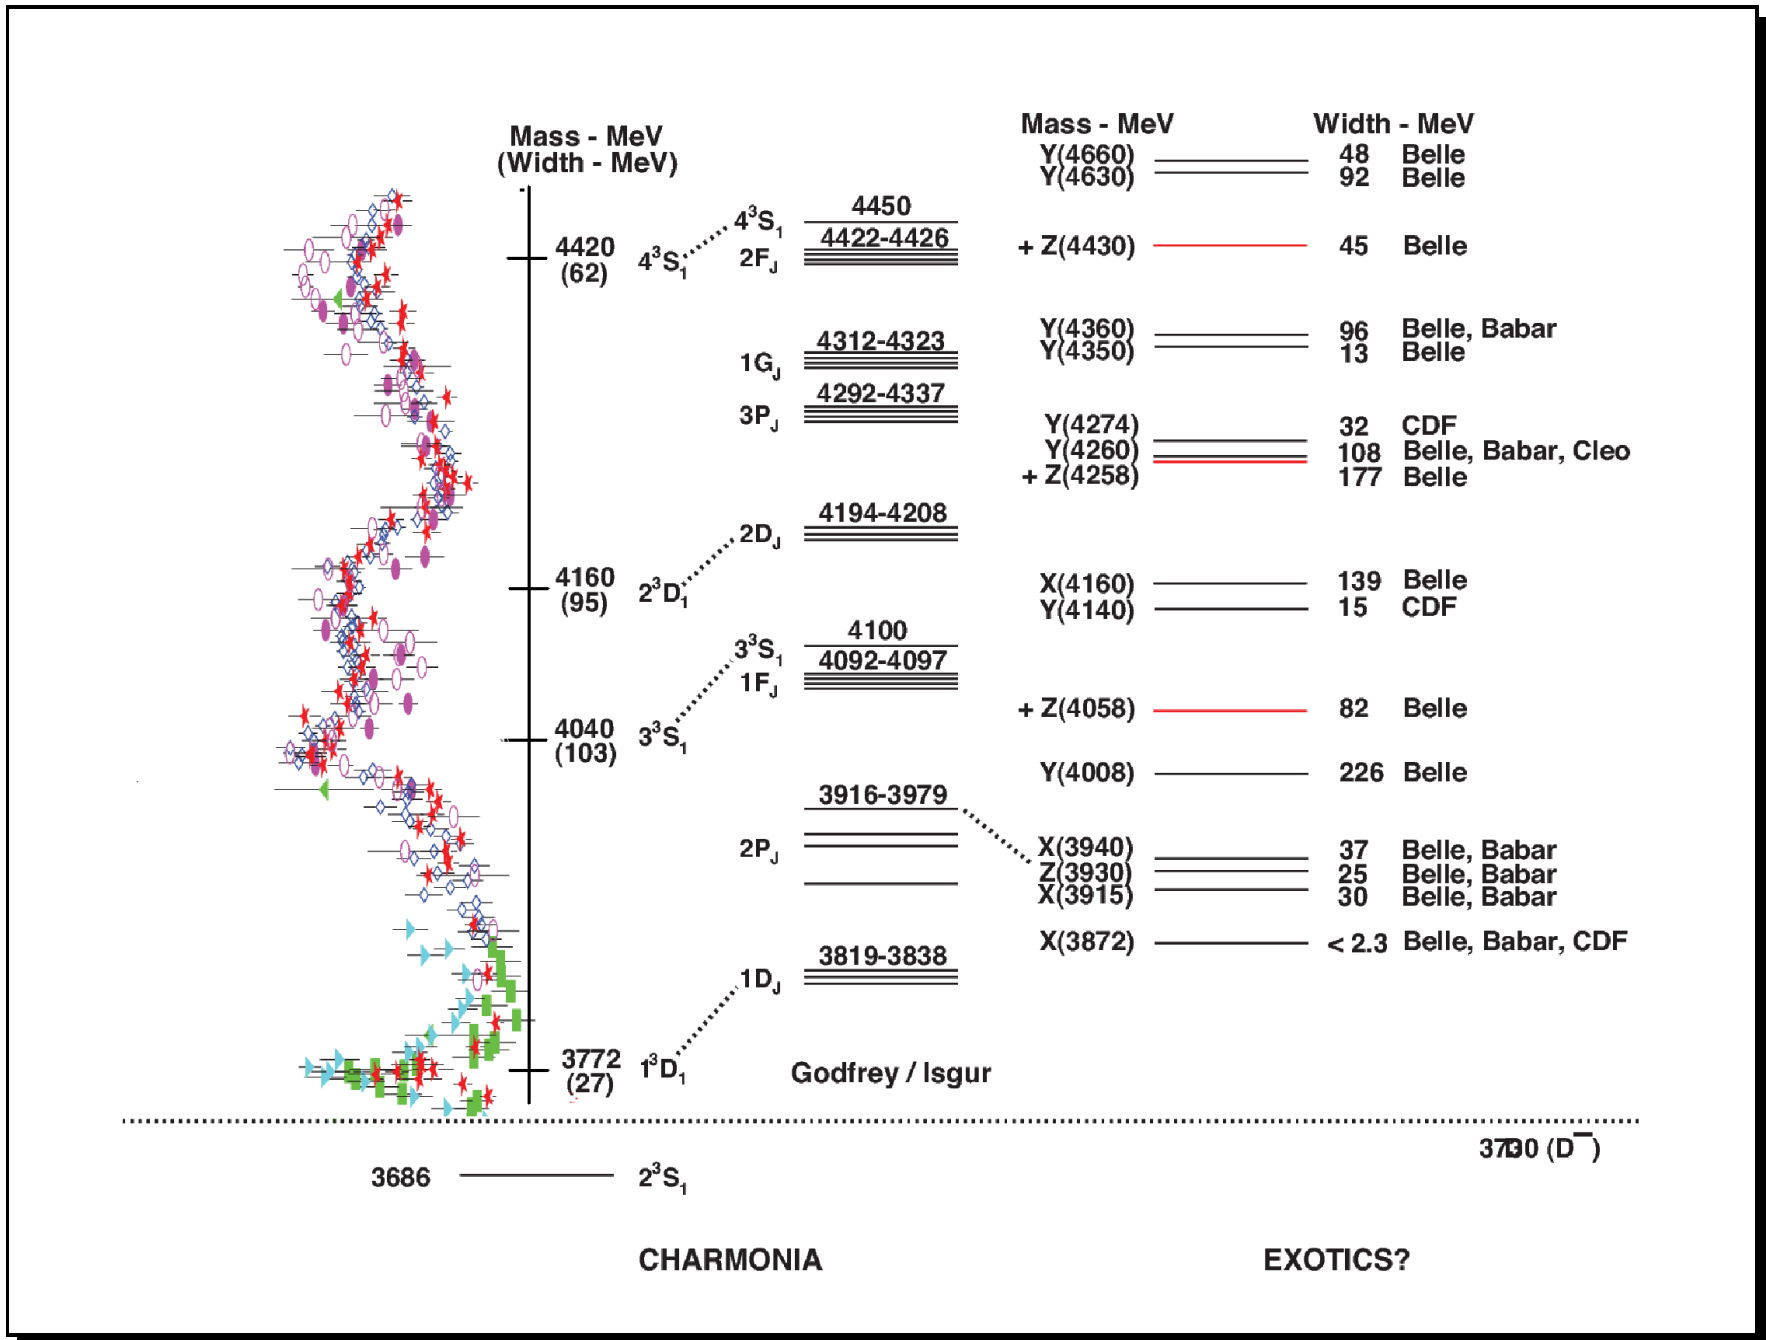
Mass - MeV
(Width - MeV)

4420
(62)
$4^3S_1$

4160
(95)
$2^3D_1$

4040
(103)
$3^3S_1$

3772
(27)
$1^3D_1$

3686
$2^3S_1$

$4^3S_1$ 4450
$2F_J$ 4422-4426
$1G_J$ 4312-4323
$3P_J$ 4292-4337
$2D_J$ 4194-4208
$3^3S_1$ 4100
$1F_J$ 4092-4097
3916-3979
$2P_J$
$1D_J$ 3819-3838

Godfrey / Isgur

| Mass - MeV | Width - MeV | |
|---|---|---|
| Y(4660) | 48 | Belle |
| Y(4630) | 92 | Belle |
| + Z(4430) | 45 | Belle |
| Y(4360) | 96 | Belle, Babar |
| Y(4350) | 13 | Belle |
| Y(4274) | 32 | CDF |
| Y(4260) | 108 | Belle, Babar, Cleo |
| + Z(4258) | 177 | Belle |
| X(4160) | 139 | Belle |
| Y(4140) | 15 | CDF |
| + Z(4058) | 82 | Belle |
| Y(4008) | 226 | Belle |
| X(3940) | 37 | Belle, Babar |
| Z(3930) | 25 | Belle, Babar |
| X(3915) | 30 | Belle, Babar |
| X(3872) | < 2.3 | Belle, Babar, CDF |

3730 (D$\overline{D}$)

CHARMONIA

EXOTICS?